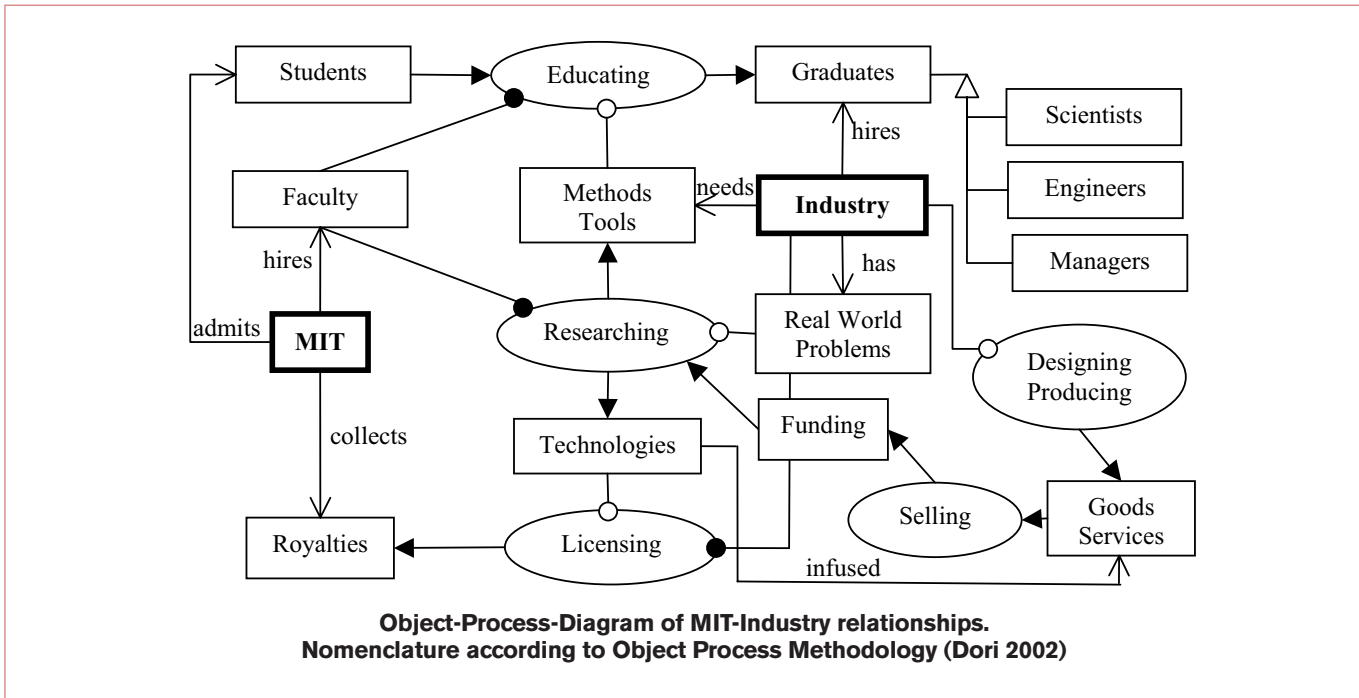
Students

Educating

Graduates

Scientists

Engineers

Managers

hires

Faculty

Methods
Tools

needs

Industry

has

hires

admits

MIT

Researching

Real World
Problems

Designing
Producing

collects

Technologies

Funding

Selling

Goods
Services

Royalties

Licensing

infused

Object-Process-Diagram of MIT-Industry relationships.
Nomenclature according to Object Process Methodology (Dori 2002)